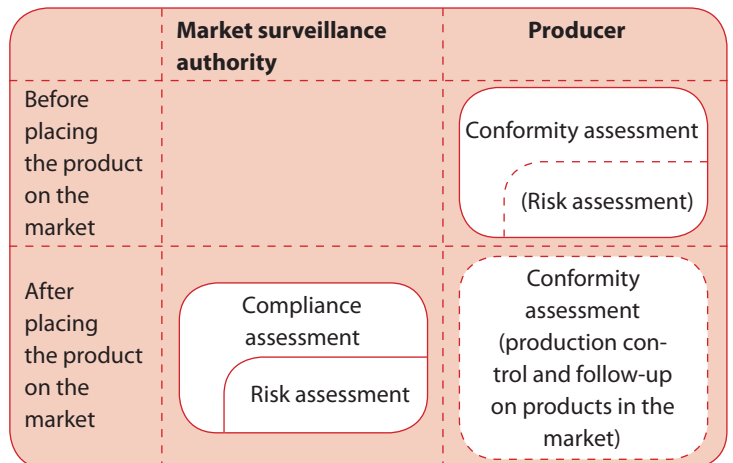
|  | **Market surveillance authority** | **Producer** |
|---|---|---|
| Before placing the product on the market |  | Conformity assessment (Risk assessment) |
| After placing the product on the market | Compliance assessment Risk assessment | Conformity assessment (production control and follow-up on products in the market) |